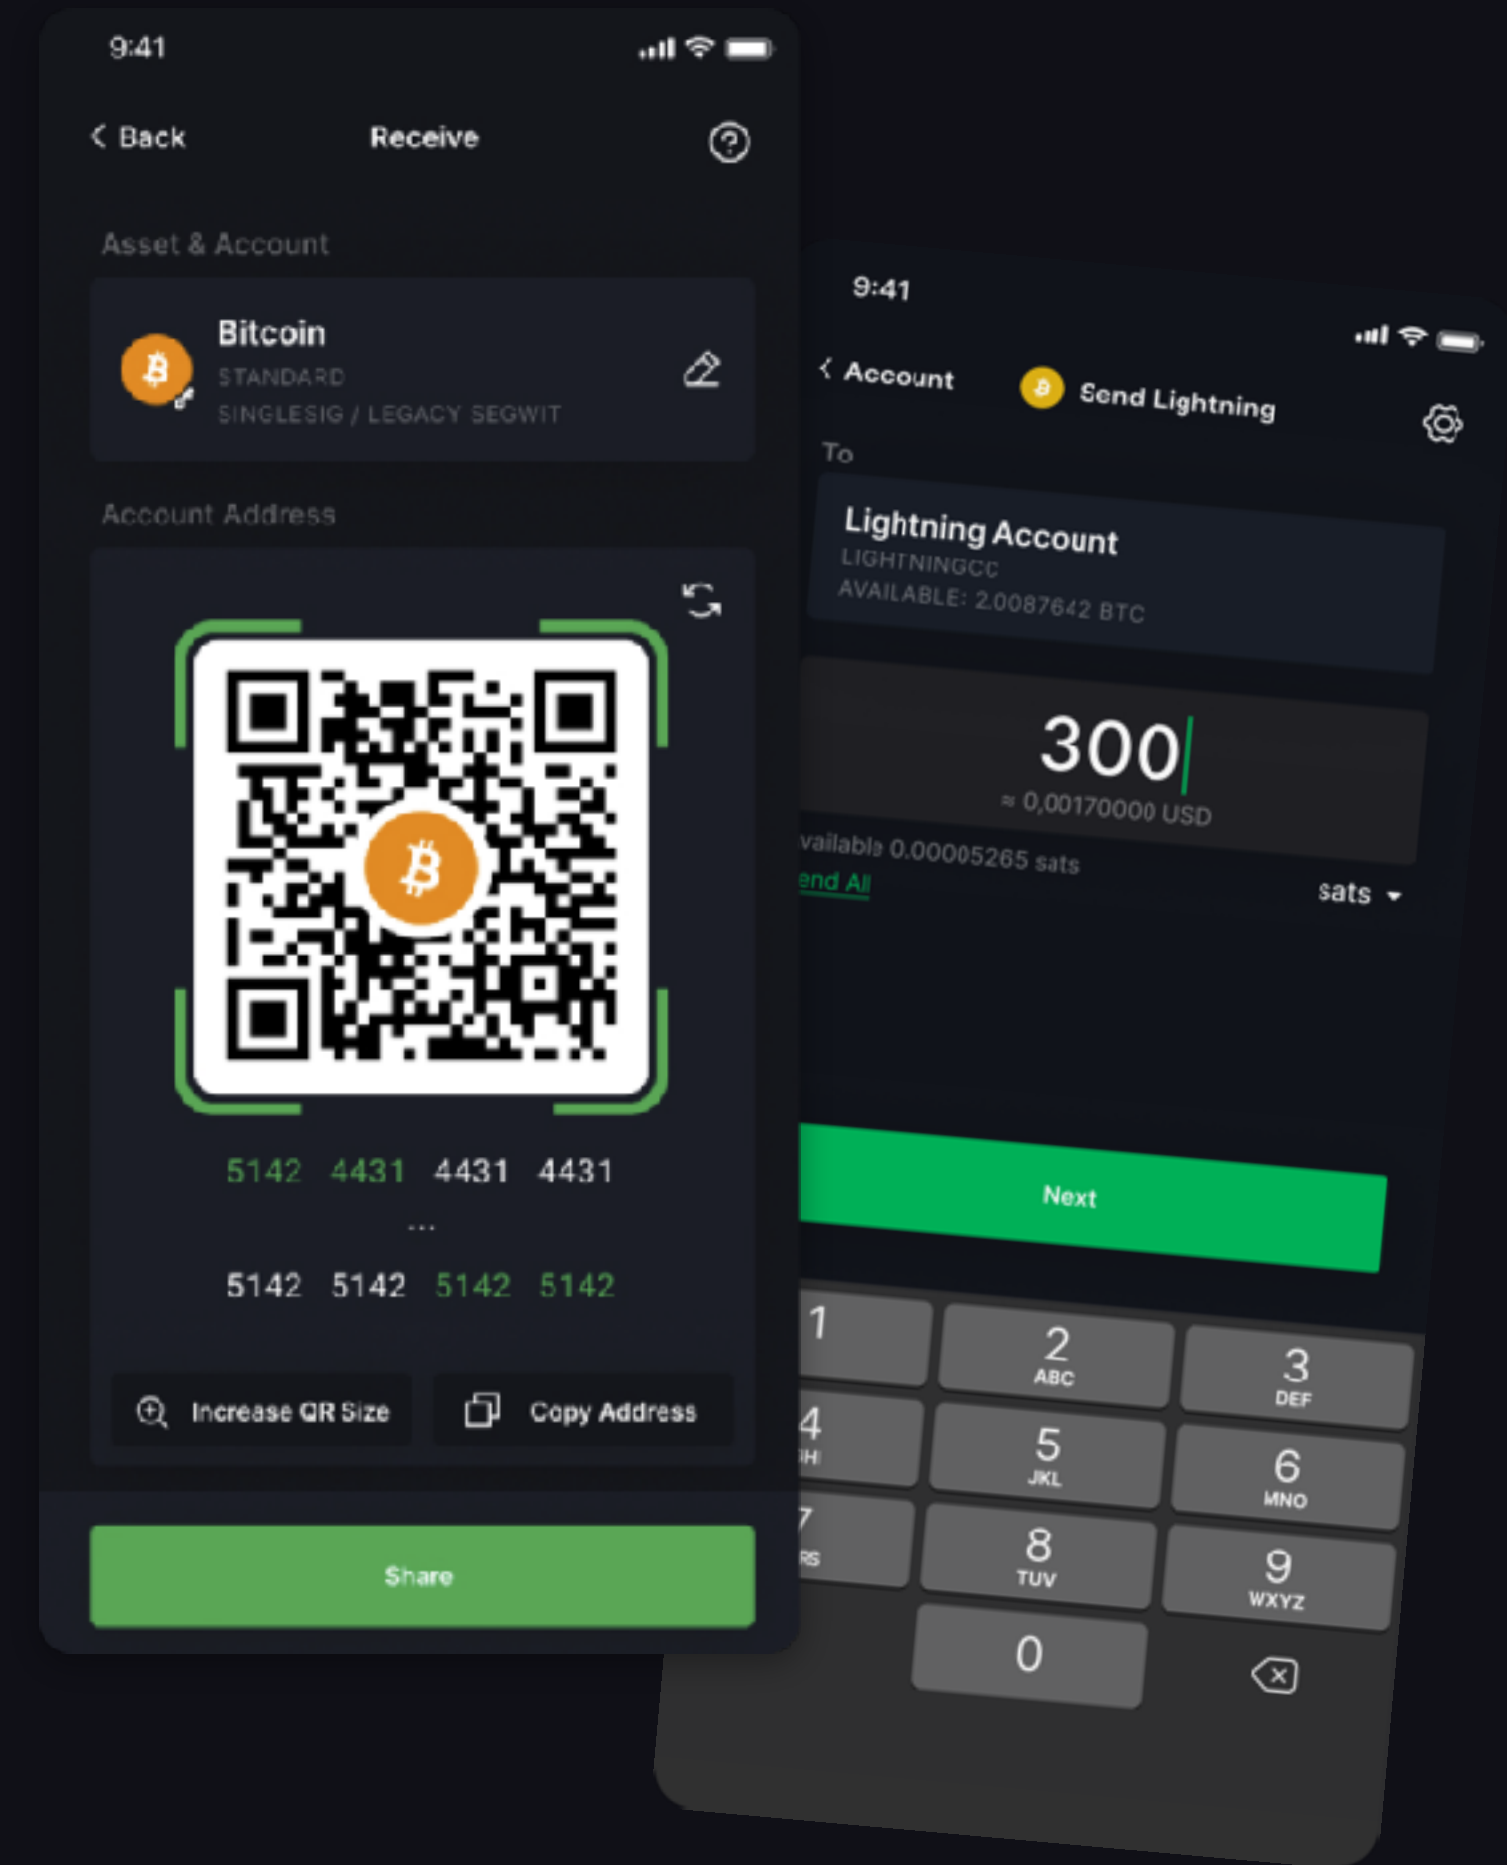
9:41

Back Receive

Asset & Account

Bitcoin
STANDARD
SINGLESIG / LEGACY SEGWIT

Account Address

5142 4431 4431 4431
...
5142 5142 5142 5142

Increase QR Size Copy Address

Share

9:41

Account Send Lightning

To

Lightning Account
LIGHTNINGCC
AVAILABLE: 2.0087642 BTC

300
≈ 0,00170000 USD

vailable 0.00005265 sats
end All

sats

Next

1
2 ABC
3 DEF
4 HI
5 JKL
6 MNO
7 RS
8 TUV
9 WXYZ
0